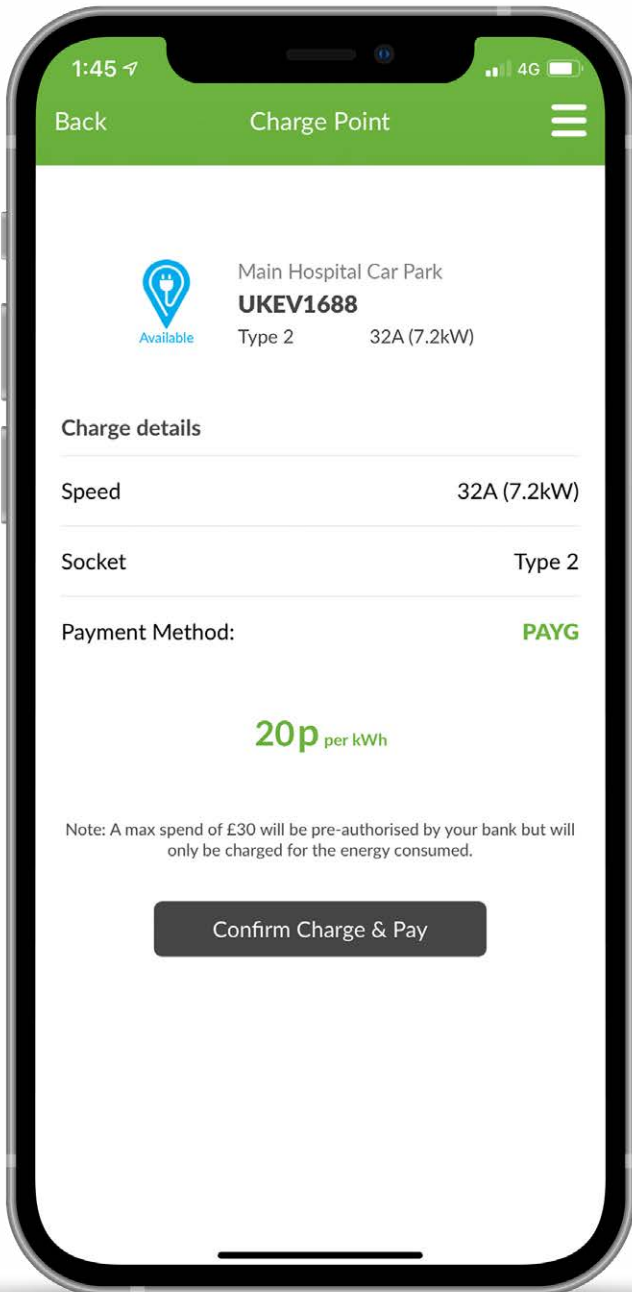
1:45
4G

Back
Charge Point

Available
Main Hospital Car Park
UKEV1688
Type 2
32A (7.2kW)

Charge details

| Speed | 32A (7.2kW) |
|---|---|
| Socket | Type 2 |
| Payment Method: | PAYG |

20p per kWh

Note: A max spend of £30 will be pre-authorised by your bank but will only be charged for the energy consumed.

Confirm Charge & Pay